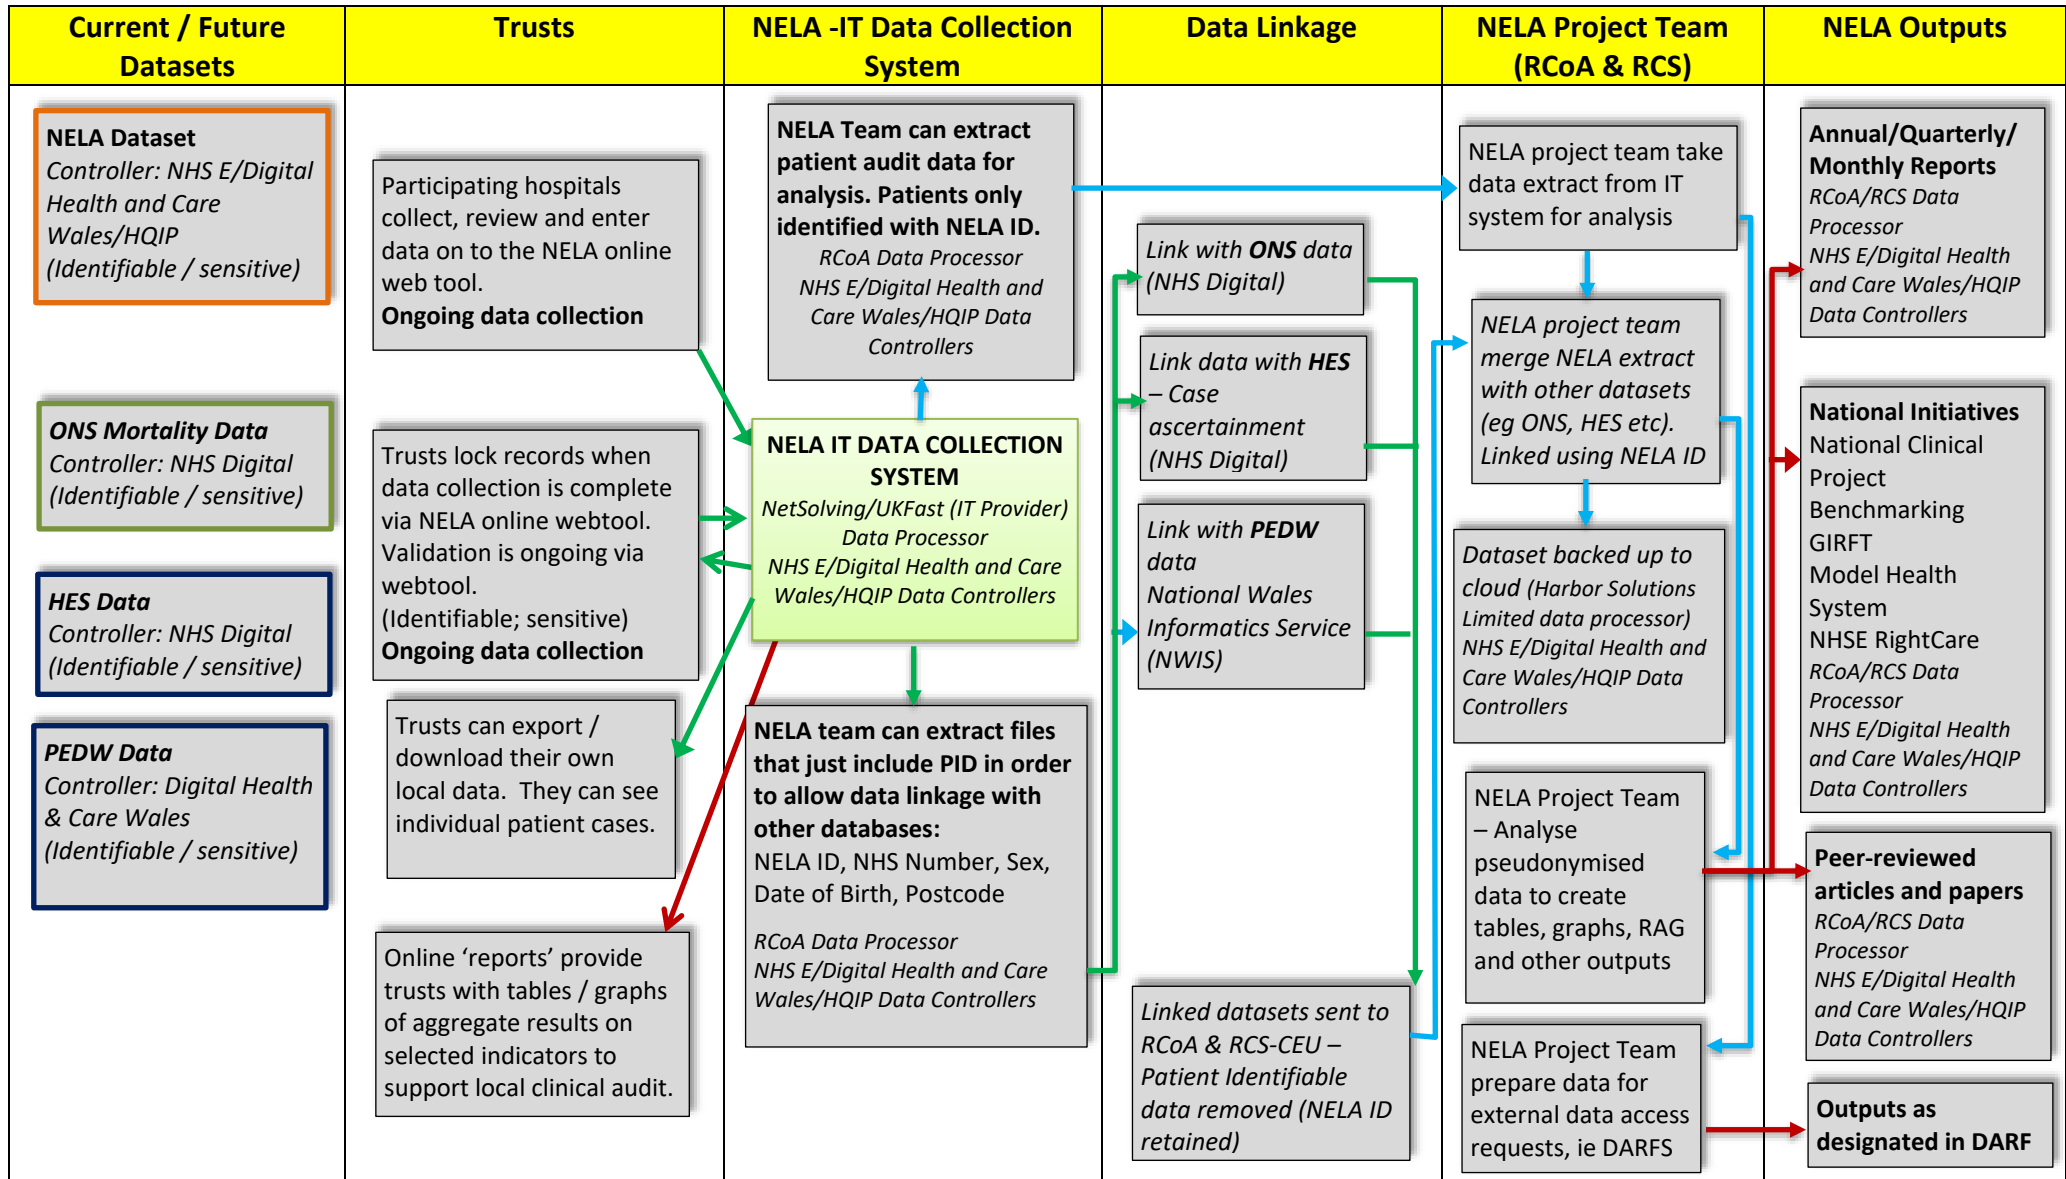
| Current / Future Datasets | Trusts | NELA -IT Data Collection System | Data Linkage | NELA Project Team (RCoA & RCS) | NELA Outputs |
|---|---|---|---|---|---|

**NELA Dataset**
*Controller: NHS E/Digital Health and Care Wales/HQIP*
*(Identifiable / sensitive)*

***ONS Mortality Data***
*Controller: NHS Digital*
*(Identifiable / sensitive)*

***HES Data***
*Controller: NHS Digital*
*(Identifiable / sensitive)*

***PEDW Data***
*Controller: Digital Health & Care Wales*
*(Identifiable / sensitive)*

Participating hospitals collect, review and enter data on to the NELA online web tool.
**Ongoing data collection**

Trusts lock records when data collection is complete via NELA online webtool. Validation is ongoing via webtool.
(Identifiable; sensitive)
**Ongoing data collection**

Trusts can export / download their own local data. They can see individual patient cases.

Online 'reports' provide trusts with tables / graphs of aggregate results on selected indicators to support local clinical audit.

**NELA Team can extract patient audit data for analysis. Patients only identified with NELA ID.**
*RCoA Data Processor*
*NHS E/Digital Health and Care Wales/HQIP Data Controllers*

**NELA IT DATA COLLECTION SYSTEM**
*NetSolving/UKFast (IT Provider) Data Processor*
*NHS E/Digital Health and Care Wales/HQIP Data Controllers*

**NELA team can extract files that just include PID in order to allow data linkage with other databases:**
NELA ID, NHS Number, Sex, Date of Birth, Postcode

*RCoA Data Processor*
*NHS E/Digital Health and Care Wales/HQIP Data Controllers*

*Link with **ONS** data (NHS Digital)*

*Link data with **HES** – Case ascertainment (NHS Digital)*

*Link with **PEDW** data National Wales Informatics Service (NWIS)*

*Linked datasets sent to RCoA & RCS-CEU – Patient Identifiable data removed (NELA ID retained)*

NELA project team take data extract from IT system for analysis

*NELA project team merge NELA extract with other datasets (eg ONS, HES etc). Linked using NELA ID*

*Dataset backed up to cloud (Harbor Solutions Limited data processor)*
*NHS E/Digital Health and Care Wales/HQIP Data Controllers*

NELA Project Team – Analyse pseudonymised data to create tables, graphs, RAG and other outputs

NELA Project Team prepare data for external data access requests, ie DARFS

**Annual/Quarterly/ Monthly Reports**
*RCoA/RCS Data Processor*
*NHS E/Digital Health and Care Wales/HQIP Data Controllers*

**National Initiatives**
National Clinical Project
Benchmarking
GIRFT
Model Health System
NHSE RightCare
*RCoA/RCS Data Processor*
*NHS E/Digital Health and Care Wales/HQIP Data Controllers*

**Peer-reviewed articles and papers**
*RCoA/RCS Data Processor*
*NHS E/Digital Health and Care Wales/HQIP Data Controllers*

**Outputs as designated in DARF**